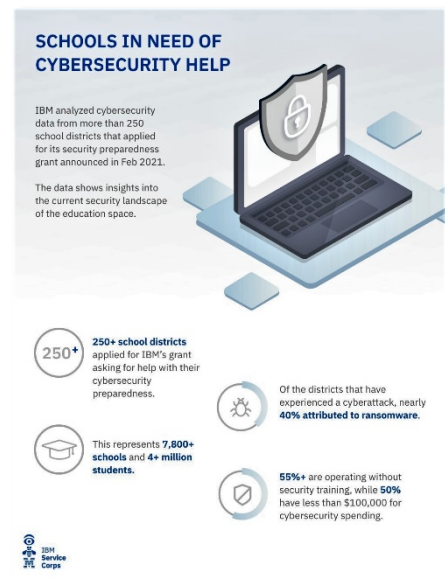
SCHOOLS IN NEED OF CYBERSECURITY HELP

IBM analyzed cybersecurity data from more than 250 school districts that applied for its security preparedness grant announced in Feb 2021.

The data shows insights into the current security landscape of the education space.

250+

250+ school districts applied for IBM's grant asking for help with their cybersecurity preparedness.

Of the districts that have experienced a cyberattack, nearly 40% attributed to ransomware.

This represents 7,800+ schools and 4+ million students.

55%+ are operating without security training, while 50% have less than $100,000 for cybersecurity spending.

IBM Service Corps